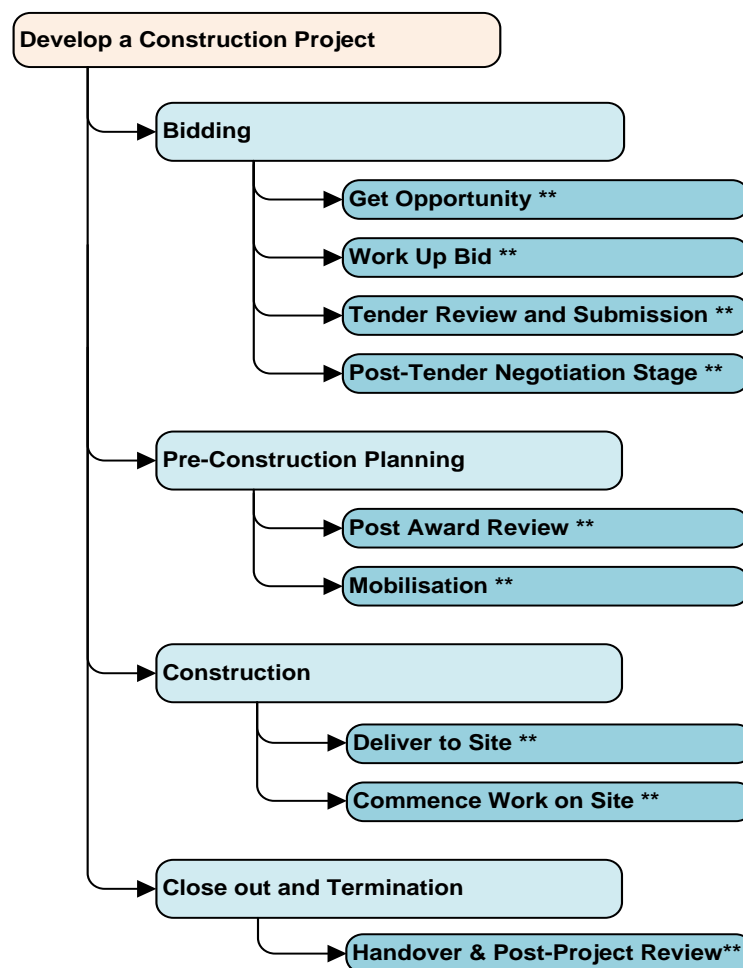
Develop a Construction Project

Bidding

Get Opportunity **

Work Up Bid **

Tender Review and Submission **

Post-Tender Negotiation Stage **

Pre-Construction Planning

Post Award Review **

Mobilisation **

Construction

Deliver to Site **

Commence Work on Site **

Close out and Termination

Handover & Post-Project Review**